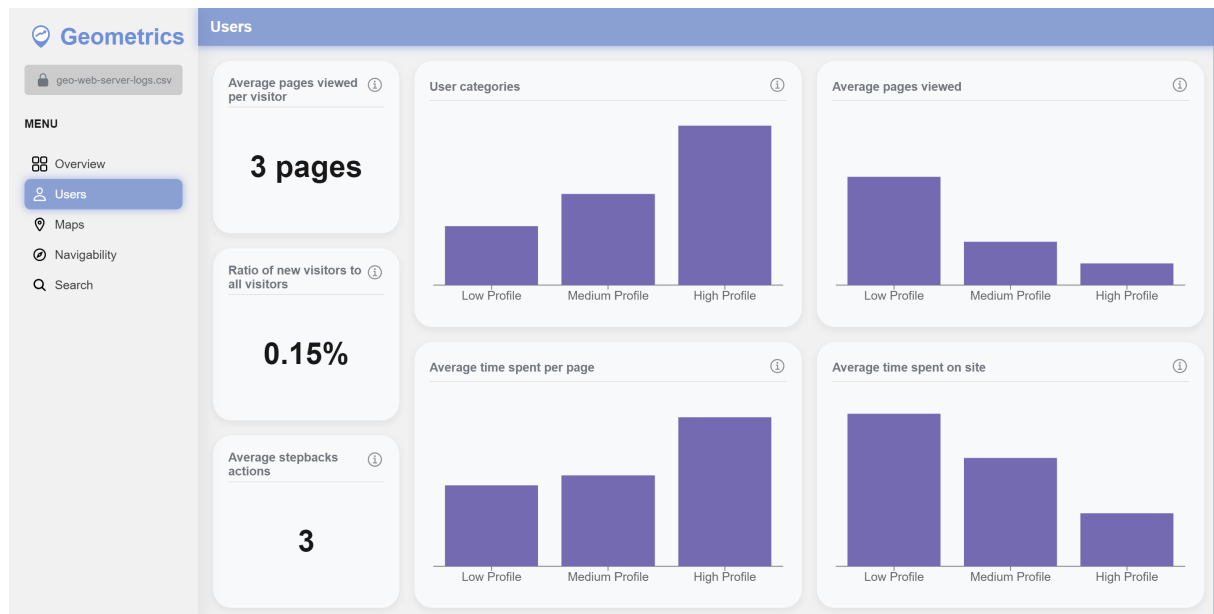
Geometrics

geo-web-server-logs.csv

MENU

Overview
Users
Maps
Navigability
Search

Users

Average pages viewed per visitor ⓘ

3 pages

Ratio of new visitors to all visitors ⓘ

0.15%

Average stepbacks actions ⓘ

3

User categories ⓘ

Low Profile
Medium Profile
High Profile

Average pages viewed ⓘ

Low Profile
Medium Profile
High Profile

Average time spent per page ⓘ

Low Profile
Medium Profile
High Profile

Average time spent on site ⓘ

Low Profile
Medium Profile
High Profile